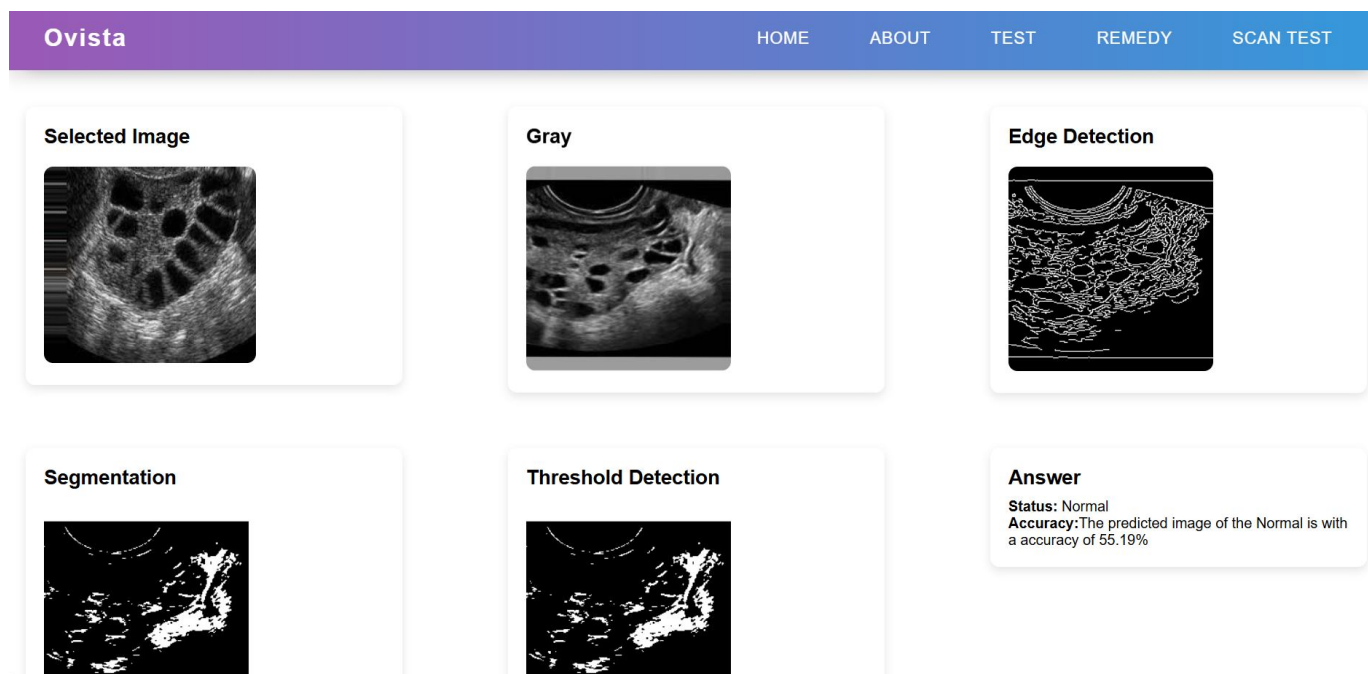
Ovista

HOME ABOUT TEST REMEDY SCAN TEST

Selected Image

Gray

Edge Detection

Segmentation

Threshold Detection

Answer

**Status:** Normal
**Accuracy:**The predicted image of the Normal is with a accuracy of 55.19%